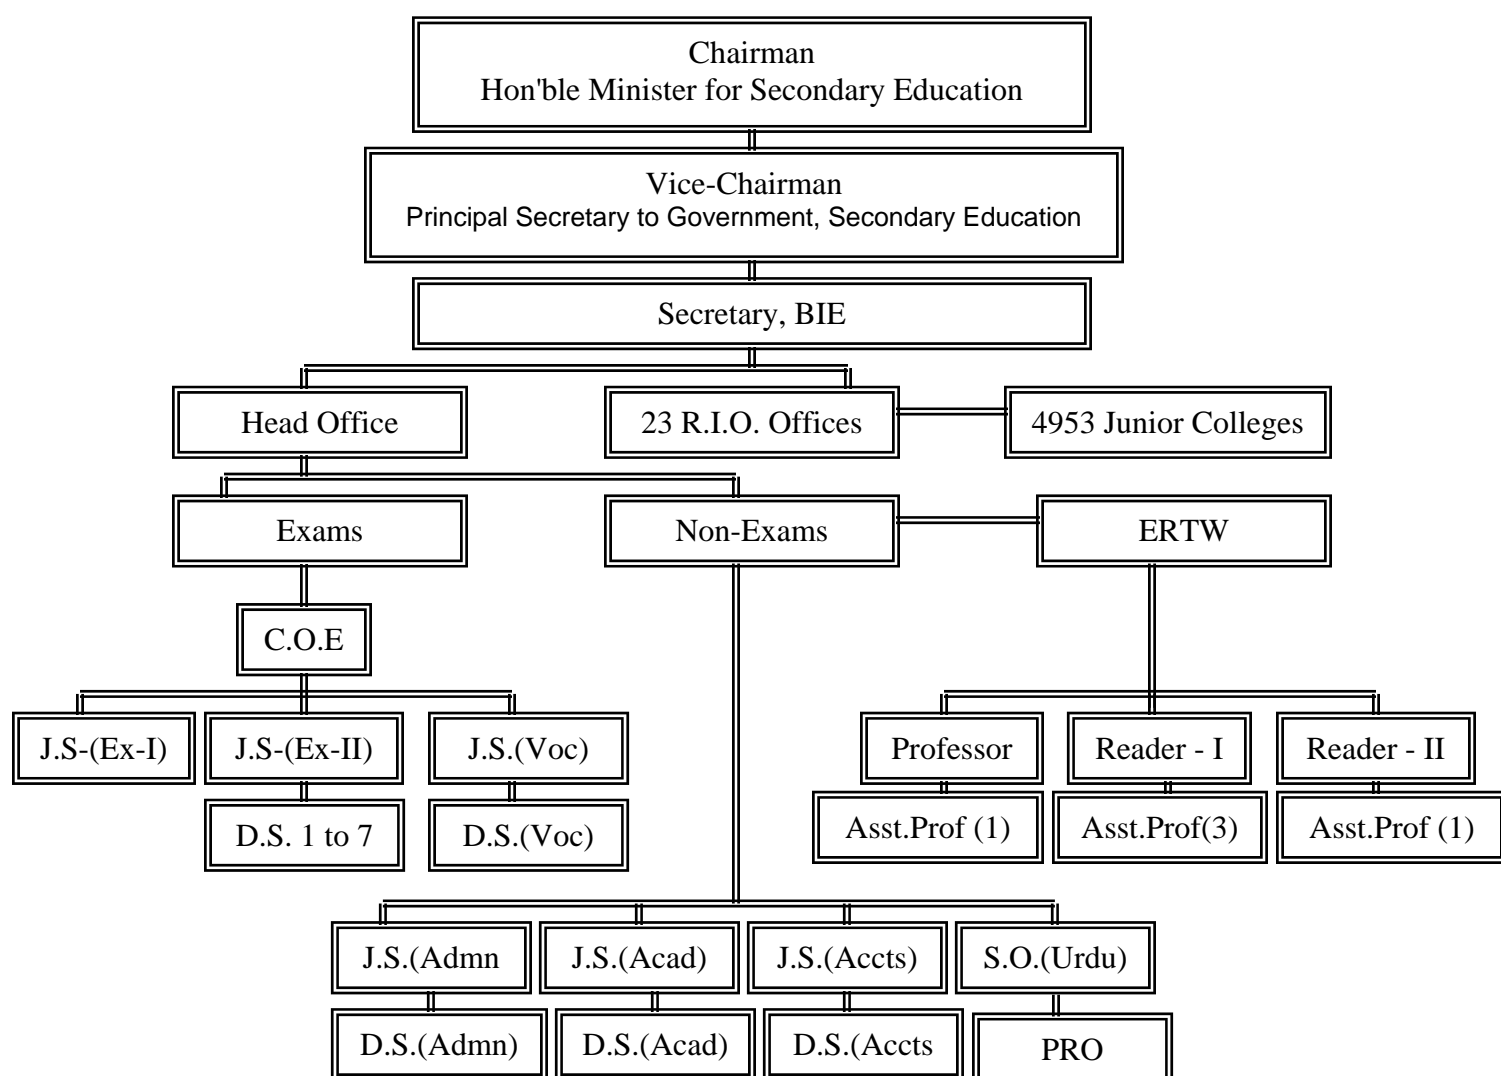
Chairman
Hon'ble Minister for Secondary Education

Vice-Chairman
Principal Secretary to Government, Secondary Education

Secretary, BIE

Head Office

23 R.I.O. Offices

4953 Junior Colleges

Exams

Non-Exams

ERTW

C.O.E

J.S-(Ex-I)

J.S-(Ex-II)

J.S.(Voc)

D.S. 1 to 7

D.S.(Voc)

Professor

Reader - I

Reader - II

Asst.Prof (1)

Asst.Prof(3)

Asst.Prof (1)

J.S.(Admn

J.S.(Acad)

J.S.(Accts)

S.O.(Urdu)

D.S.(Admn)

D.S.(Acad)

D.S.(Accts

PRO